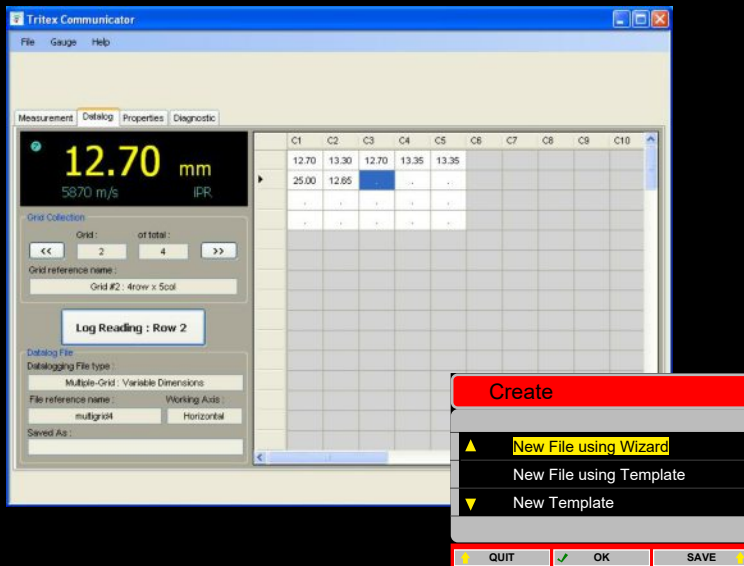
Tritex Communicator

File Gauge Help

Measurement Datalog Properties Diagnostic

12.70 mm
5870 m/s IPR

Grid Collection
Grid : of total :
<< 2 4 >>
Grid reference name :
Grid #2 : 4row x 5col

Log Reading : Row 2

Datalog File
Datalogging File type :
Multiple-Grid : Variable Dimensions
File reference name : Working Axis :
multigrid4 Horizontal
Saved As :

| | C1 | C2 | C3 | C4 | C5 | C6 | C7 | C8 | C9 | C10 |
|---|---|---|---|---|---|---|---|---|---|---|
| | 12.70 | 13.30 | 12.70 | 13.35 | 13.35 | | | | | |
| ▸ | 25.00 | 12.65 | . | . | . | | | | | |
| | . | . | . | . | . | | | | | |
| | . | . | . | . | . | | | | | |

Create
▲ New File using Wizard
New File using Template
▼ New Template

QUIT ✓ OK SAVE